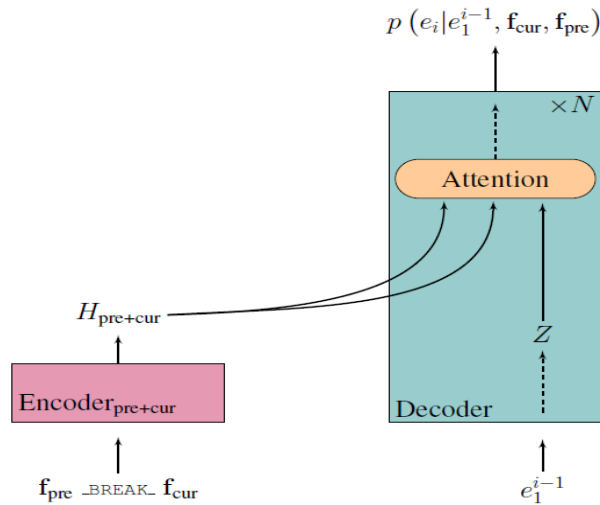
$p\left(e_i | e_1^{i-1}, \mathbf{f}_{\text{cur}}, \mathbf{f}_{\text{pre}}\right)$

$\times N$

Attention

$H_{\text{pre+cur}}$

$Z$

Encoder$_{\text{pre+cur}}$

Decoder

$\mathbf{f}_{\text{pre}}$ _BREAK_ $\mathbf{f}_{\text{cur}}$

$e_1^{i-1}$